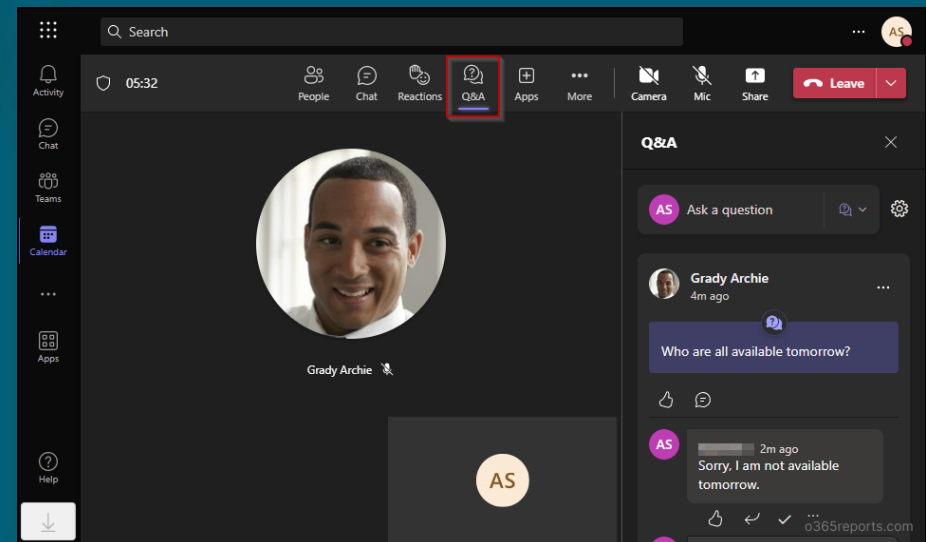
Search

AS

Activity

Chat

Teams

Calendar

Apps

Help

05:32

People

Chat

Reactions

Q&A

Apps

More

Camera

Mic

Share

Leave

Q&A

AS Ask a question

Grady Archie
4m ago

Who are all available tomorrow?

AS

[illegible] 2m ago
Sorry, I am not available tomorrow.

Grady Archie

AS

o365reports.com